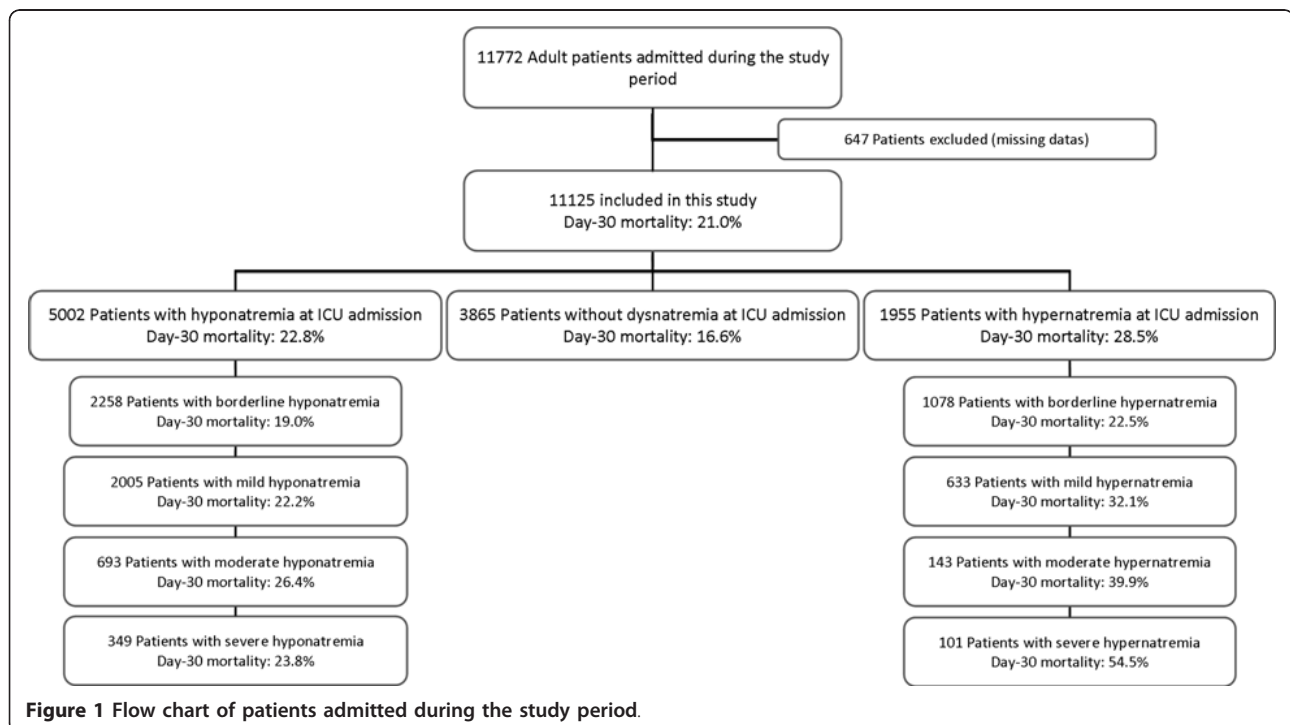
11772 Adult patients admitted during the study period

647 Patients excluded (missing datas)

11125 included in this study
Day-30 mortality: 21.0%

5002 Patients with hyponatremia at ICU admission
Day-30 mortality: 22.8%

3865 Patients without dysnatremia at ICU admission
Day-30 mortality: 16.6%

1955 Patients with hypernatremia at ICU admission
Day-30 mortality: 28.5%

2258 Patients with borderline hyponatremia
Day-30 mortality: 19.0%

2005 Patients with mild hyponatremia
Day-30 mortality: 22.2%

693 Patients with moderate hyponatremia
Day-30 mortality: 26.4%

349 Patients with severe hyponatremia
Day-30 mortality: 23.8%

1078 Patients with borderline hypernatremia
Day-30 mortality: 22.5%

633 Patients with mild hypernatremia
Day-30 mortality: 32.1%

143 Patients with moderate hypernatremia
Day-30 mortality: 39.9%

101 Patients with severe hypernatremia
Day-30 mortality: 54.5%

**Figure 1 Flow chart of patients admitted during the study period.**